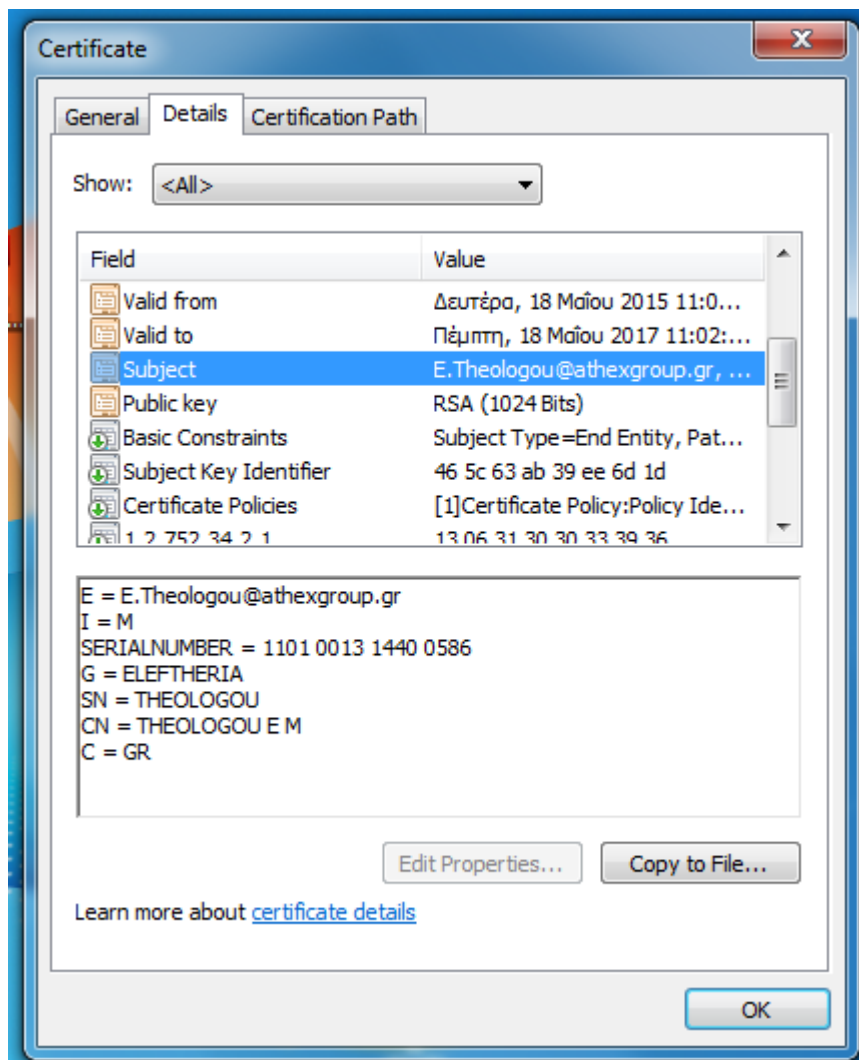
Certificate

General | Details | Certification Path

Show: <All>

| Field | Value |
|---|---|
| Valid from | Δευτέρα, 18 Μαΐου 2015 11:0... |
| Valid to | Πέμπτη, 18 Μαΐου 2017 11:02:... |
| Subject | E.Theologou@athexgroup.gr, ... |
| Public key | RSA (1024 Bits) |
| Basic Constraints | Subject Type=End Entity, Pat... |
| Subject Key Identifier | 46 5c 63 ab 39 ee 6d 1d |
| Certificate Policies | [1]Certificate Policy:Policy Ide... |
| 1.2.752.34.2.1 | 13 06 31 30 30 33 39 36 |

E = E.Theologou@athexgroup.gr
I = M
SERIALNUMBER = 1101 0013 1440 0586
G = ELEFTHERIA
SN = THEOLOGOU
CN = THEOLOGOU E M
C = GR

Edit Properties... Copy to File...

Learn more about certificate details

OK